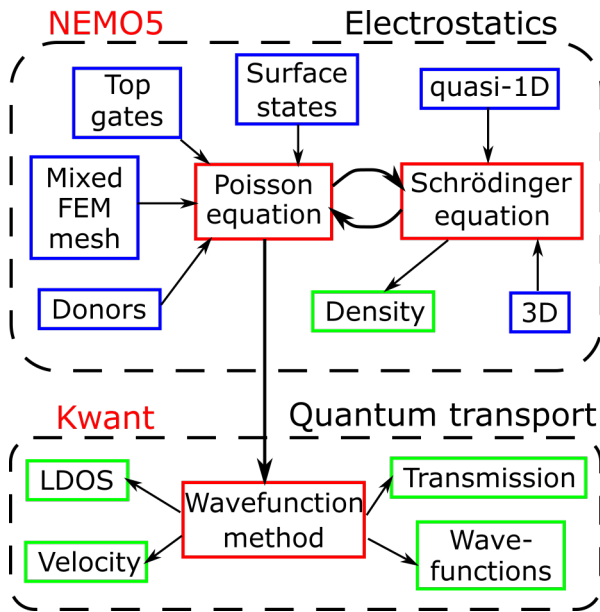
NEMO5

Electrostatics

Top gates

Surface states

quasi-1D

Mixed FEM mesh

Poisson equation

Schrödinger equation

Donors

Density

3D

Kwant

Quantum transport

LDOS

Wavefunction method

Transmission

Velocity

Wave-functions